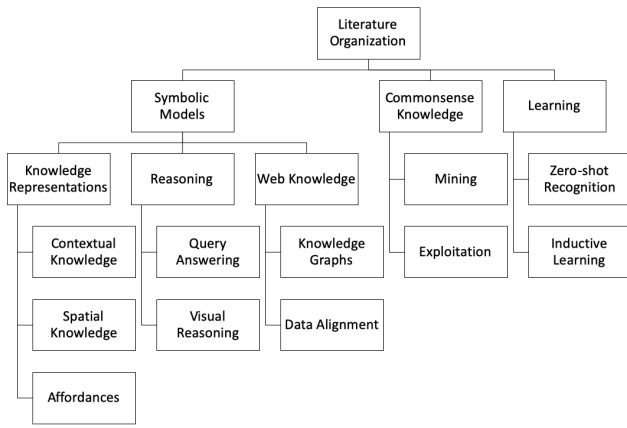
Literature Organization

Symbolic Models

Commonsense Knowledge

Learning

Knowledge Representations

Reasoning

Web Knowledge

Mining

Zero-shot Recognition

Contextual Knowledge

Query Answering

Knowledge Graphs

Exploitation

Inductive Learning

Spatial Knowledge

Visual Reasoning

Data Alignment

Affordances